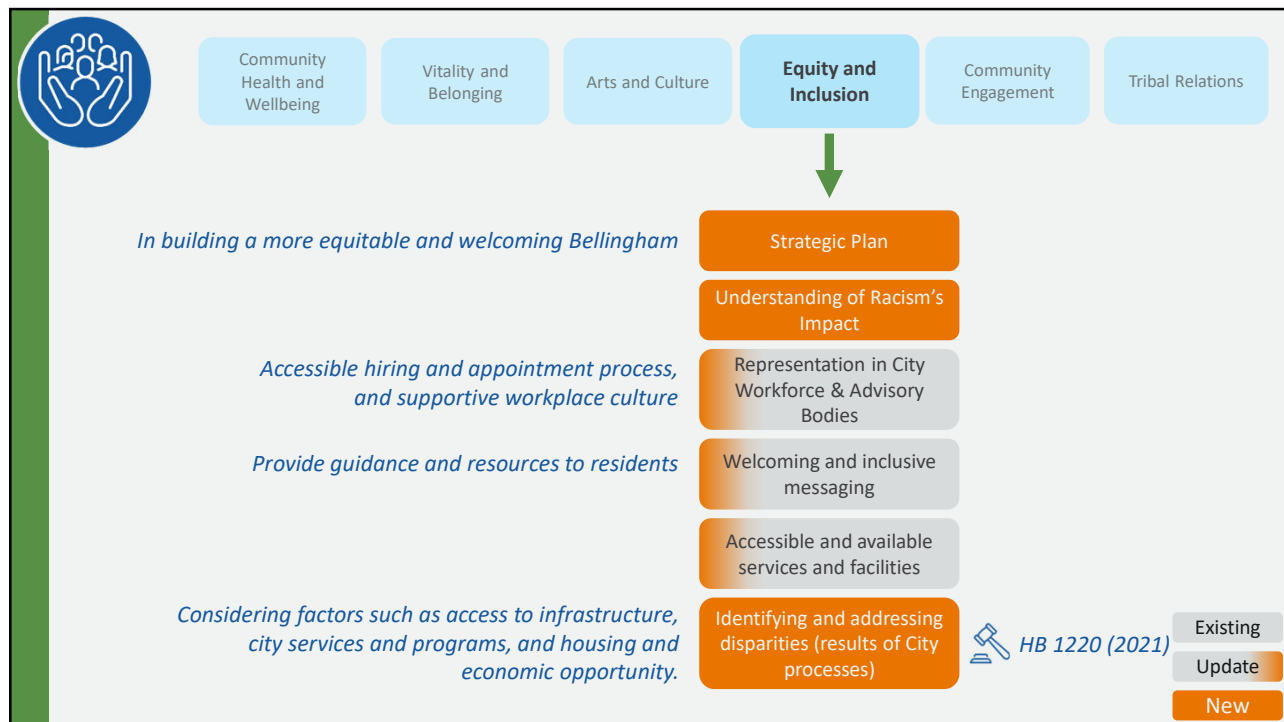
Community Health and Wellbeing

Vitality and Belonging

Arts and Culture

Equity and Inclusion

Community Engagement

Tribal Relations

In building a more equitable and welcoming Bellingham

Strategic Plan

Understanding of Racism's Impact

Accessible hiring and appointment process, and supportive workplace culture

Representation in City Workforce & Advisory Bodies

Provide guidance and resources to residents

Welcoming and inclusive messaging

Accessible and available services and facilities

Considering factors such as access to infrastructure, city services and programs, and housing and economic opportunity.

Identifying and addressing disparities (results of City processes)

HB 1220 (2021)

Existing

Update

New